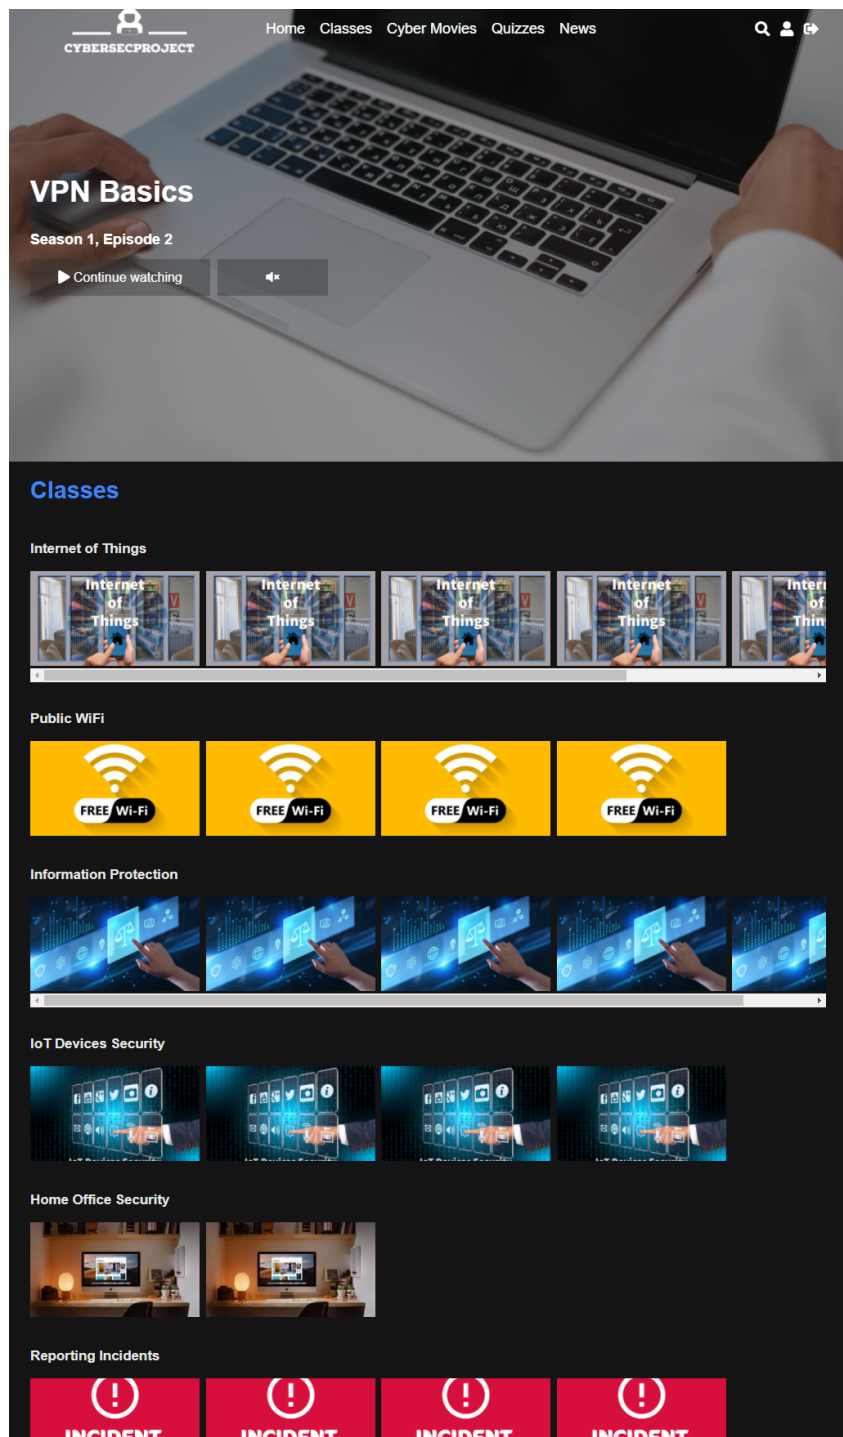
CYBERSECPROJECT

Home Classes Cyber Movies Quizzes News

VPN Basics

Season 1, Episode 2

Continue watching

Classes

Internet of Things

Internet of Things Internet of Things Internet of Things Internet of Things Intern of Thin

Public WiFi

FREE Wi-Fi FREE Wi-Fi FREE Wi-Fi FREE Wi-Fi

Information Protection

IoT Devices Security

Home Office Security

Reporting Incidents

INCIDENT INCIDENT INCIDENT INCIDENT